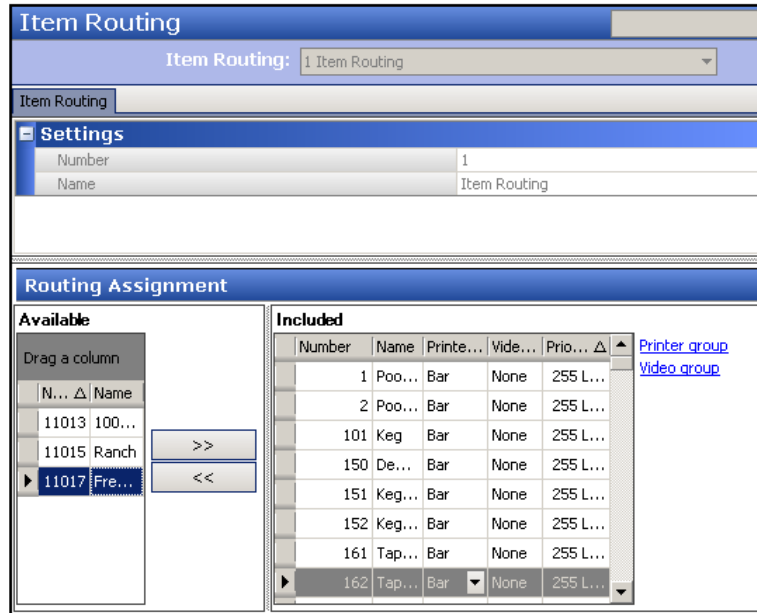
Item Routing

Item Routing: 1 Item Routing

Item Routing

Settings

Number 1

Name Item Routing

Routing Assignment

Available

Drag a column

| N... Δ | Name |
|---|---|
| 11013 | 100... |
| 11015 | Ranch |
| 11017 | Fre... |

>>

<<

Included

| Number | Name | Printe... | Vide... | Prio... Δ |
|---|---|---|---|---|
| 1 | Poo... | Bar | None | 255 L... |
| 2 | Poo... | Bar | None | 255 L... |
| 101 | Keg | Bar | None | 255 L... |
| 150 | De... | Bar | None | 255 L... |
| 151 | Keg... | Bar | None | 255 L... |
| 152 | Keg... | Bar | None | 255 L... |
| 161 | Tap... | Bar | None | 255 L... |
| 162 | Tap... | Bar | None | 255 L... |

Printer group

Video group